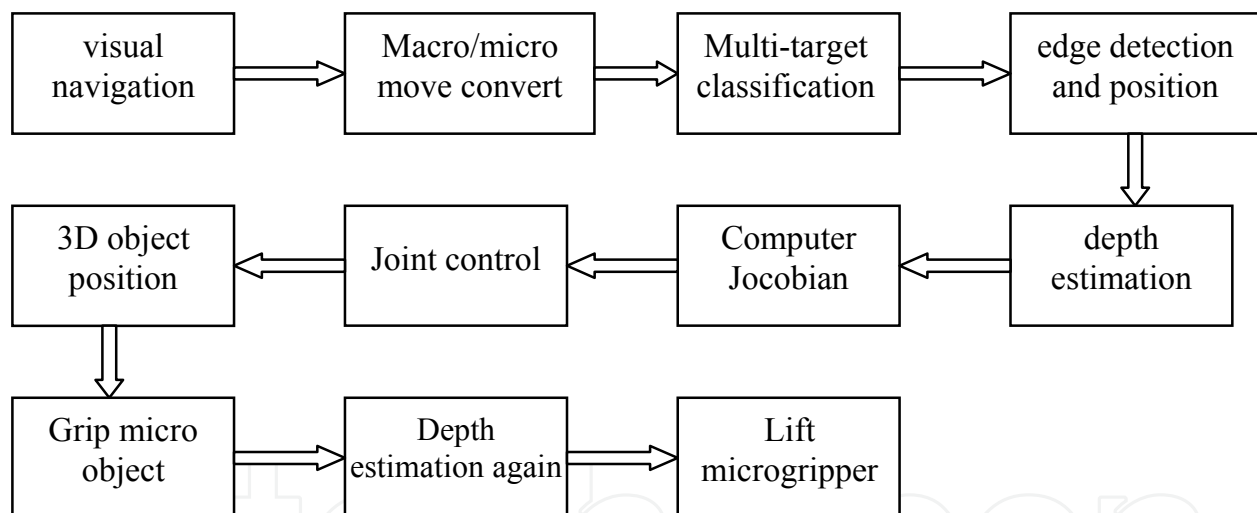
visual navigation

Macro/micro move convert

Multi-target classification

edge detection and position

depth estimation

Computer Jocobian

Joint control

3D object position

Grip micro object

Depth estimation again

Lift microgripper